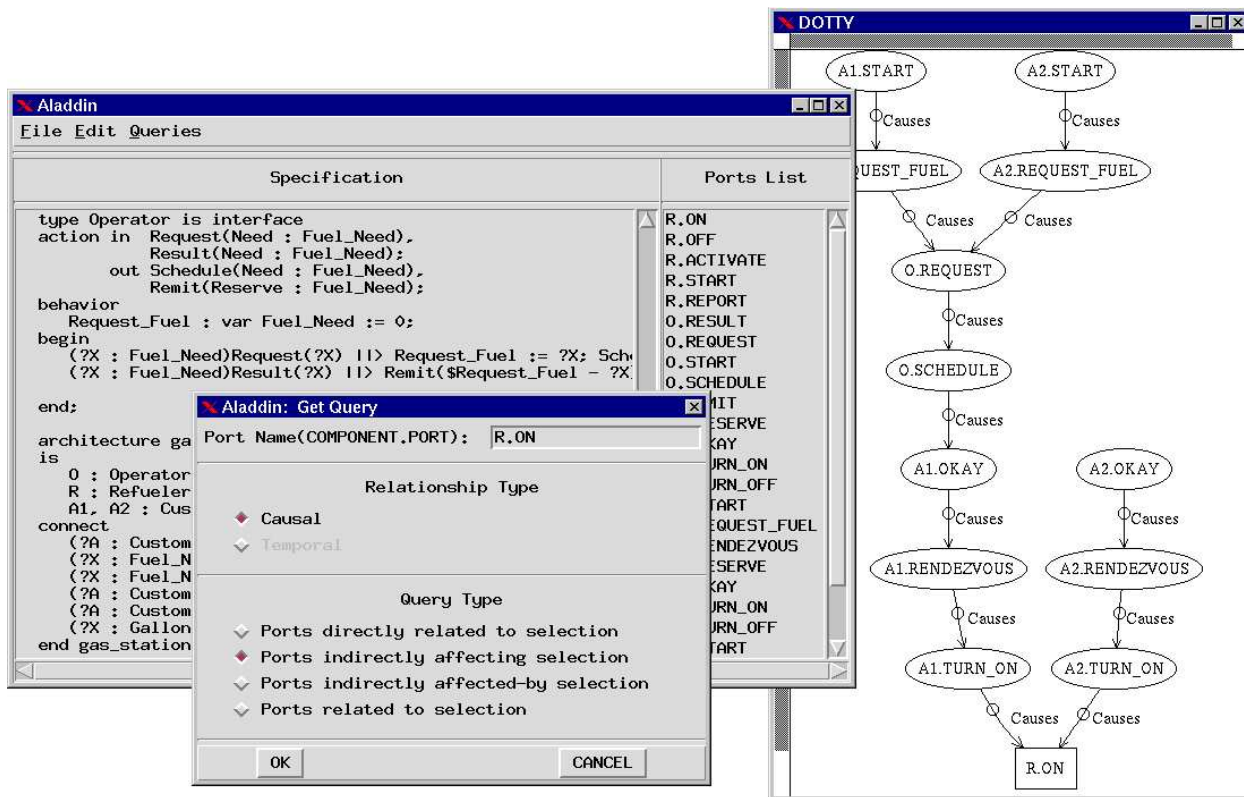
Aladdin

File Edit Queries

Specification

Ports List

type Operator is interface
action in Request(Need : Fuel_Need),
Result(Need : Fuel_Need);
out Schedule(Need : Fuel_Need),
Remit(Reserve : Fuel_Need);
behavior
Request_Fuel : var Fuel_Need := 0;
begin
(?X : Fuel_Need)Request(?X) ||> Request_Fuel := ?X; Sch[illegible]
(?X : Fuel_Need)Result(?X) ||> Remit($Request_Fuel - ?X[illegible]

end;

architecture ga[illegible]
is
O : Operator
R : Refueler
A1, A2 : Cus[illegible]
connect
(?A : Custom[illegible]
(?X : Fuel_N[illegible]
(?X : Fuel_N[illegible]
(?A : Custom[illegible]
(?A : Custom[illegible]
(?X : Gallon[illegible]
end gas_station

R.ON
R.OFF
R.ACTIVATE
R.START
R.REPORT
O.RESULT
O.REQUEST
O.START
O.SCHEDULE
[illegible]MIT
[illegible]ESERVE
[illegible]KAY
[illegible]URN_ON
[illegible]URN_OFF
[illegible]TART
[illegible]EQUEST_FUEL
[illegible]ENDEZVOUS
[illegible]ESERVE
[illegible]KAY
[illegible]URN_ON
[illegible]URN_OFF
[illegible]TART

Aladdin: Get Query

Port Name(COMPONENT.PORT): R.ON

Relationship Type

Causal

Temporal

Query Type

Ports directly related to selection

Ports indirectly affecting selection

Ports indirectly affected-by selection

Ports related to selection

OK

CANCEL

DOTTY

A1.START

A2.START

Causes

Causes

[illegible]UEST_FUEL

A2.REQUEST_FUEL

Causes

Causes

O.REQUEST

Causes

O.SCHEDULE

Causes

A1.OKAY

A2.OKAY

Causes

Causes

A1.RENDEZVOUS

A2.RENDEZVOUS

Causes

Causes

A1.TURN_ON

A2.TURN_ON

Causes

Causes

R.ON